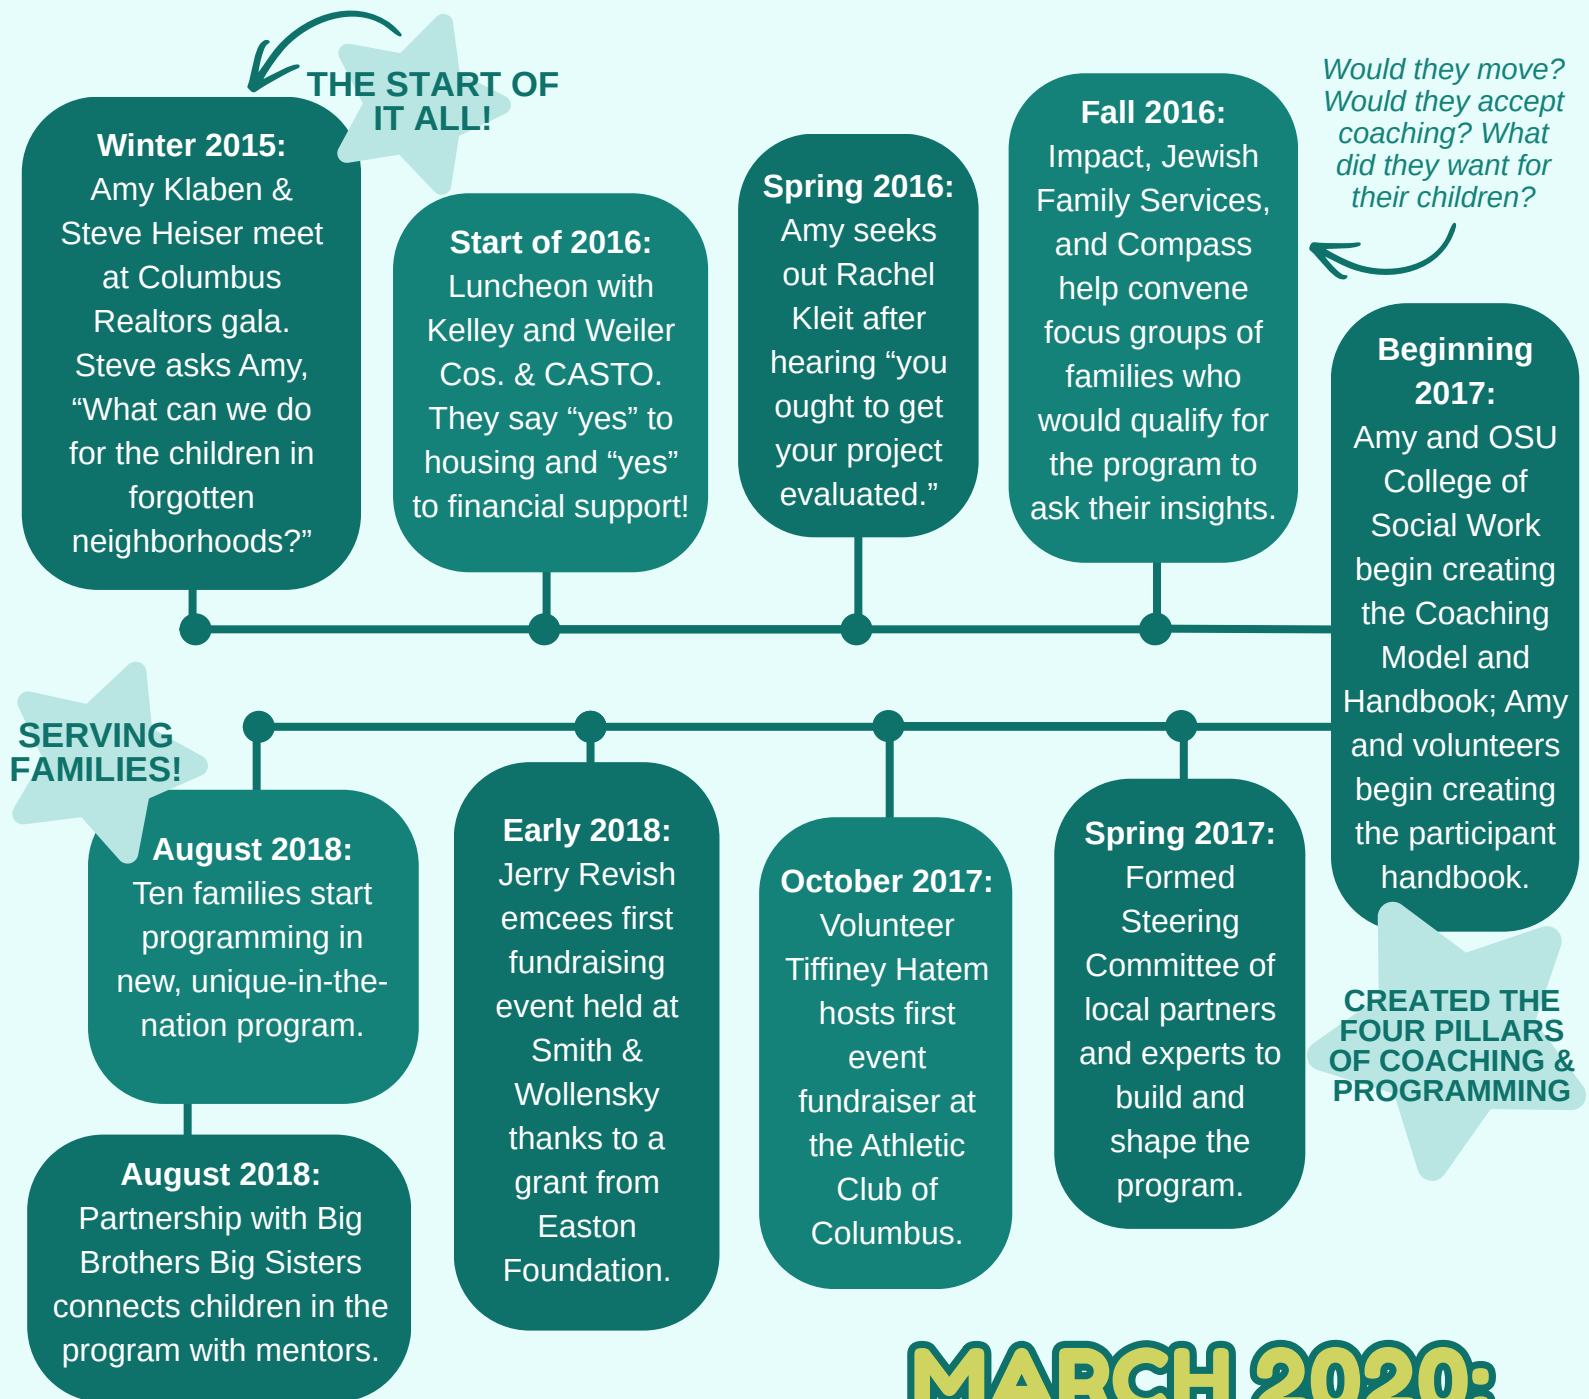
THE START OF IT ALL!

Winter 2015: Amy Klaben & Steve Heiser meet at Columbus Realtors gala. Steve asks Amy, “What can we do for the children in forgotten neighborhoods?”

Start of 2016: Luncheon with Kelley and Weiler Cos. & CASTO. They say “yes” to housing and “yes” to financial support!

Spring 2016: Amy seeks out Rachel Kleit after hearing “you ought to get your project evaluated.”

Fall 2016: Impact, Jewish Family Services, and Compass help convene focus groups of families who would qualify for the program to ask their insights.

Would they move? Would they accept coaching? What did they want for their children?

Beginning 2017: Amy and OSU College of Social Work begin creating the Coaching Model and Handbook; Amy and volunteers begin creating the participant handbook.

CREATED THE FOUR PILLARS OF COACHING & PROGRAMMING

Spring 2017: Formed Steering Committee of local partners and experts to build and shape the program.

October 2017: Volunteer Tiffiney Hatem hosts first event fundraiser at the Athletic Club of Columbus.

Early 2018: Jerry Revish emcees first fundraising event held at Smith & Wollensky thanks to a grant from Easton Foundation.

SERVING FAMILIES!

August 2018: Ten families start programming in new, unique-in-the-nation program.

August 2018: Partnership with Big Brothers Big Sisters connects children in the program with mentors.

MARCH 2020: